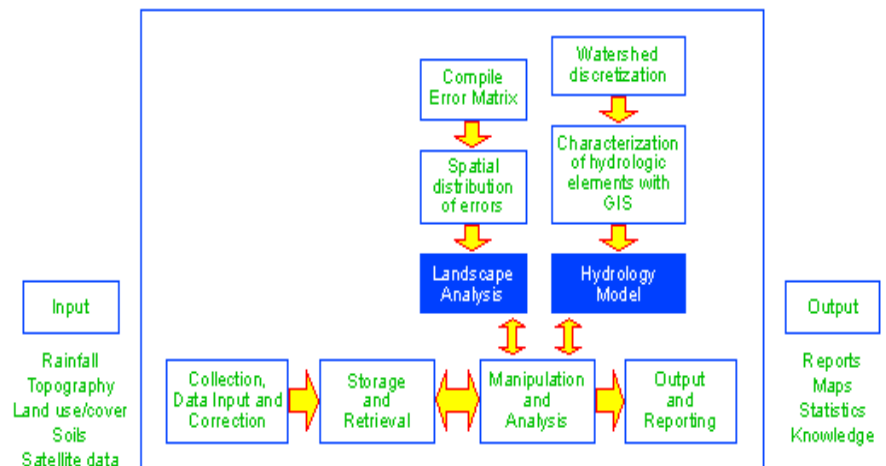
Input

Rainfall
Topography
Land use/cover
Soils
Satellite data

Compile Error Matrix

Spatial distribution of errors

Landscape Analysis

Watershed discretization

Characterization of hydrologic elements with GIS

Hydrology Model

Collection, Data Input and Correction

Storage and Retrieval

Manipulation and Analysis

Output and Reporting

Output

Reports
Maps
Statistics
Knowledge